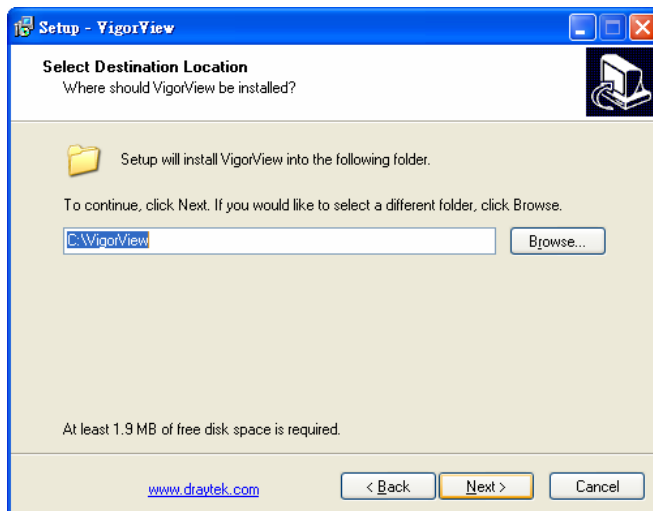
Setup - VigorView

Select Destination Location
Where should VigorView be installed?

Setup will install VigorView into the following folder.

To continue, click Next. If you would like to select a different folder, click Browse.

C:\VigorView

Browse...

At least 1.9 MB of free disk space is required.

www.draytek.com

< Back

Next >

Cancel